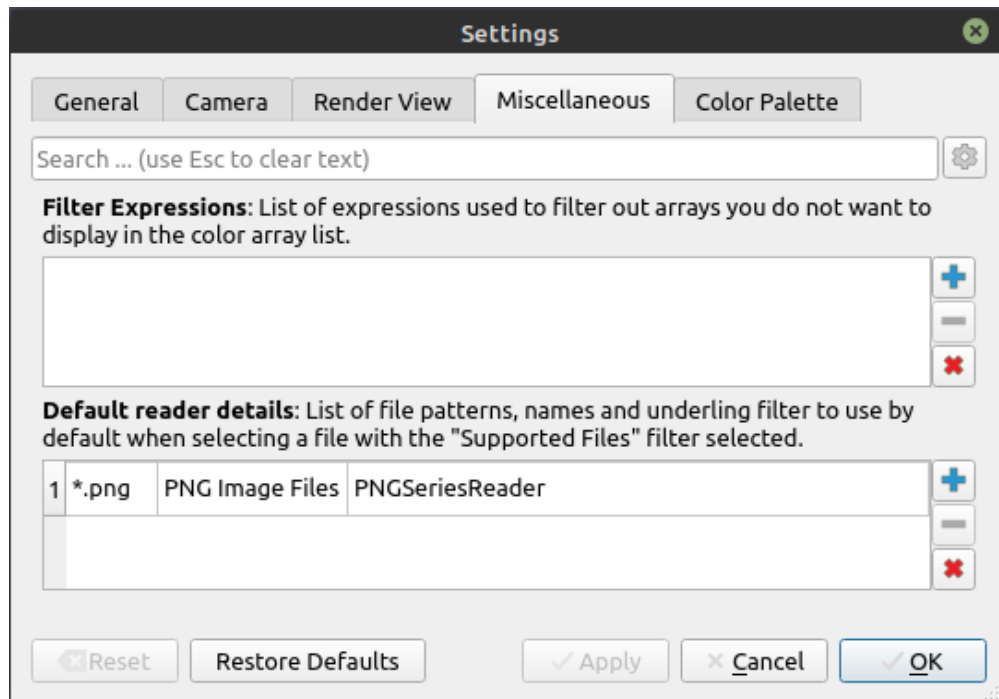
Settings

General | Camera | Render View | Miscellaneous | Color Palette

Search ... (use Esc to clear text)

**Filter Expressions**: List of expressions used to filter out arrays you do not want to display in the color array list.

**Default reader details**: List of file patterns, names and underling filter to use by default when selecting a file with the "Supported Files" filter selected.

| 1 | *.png | PNG Image Files | PNGSeriesReader |
|---|---|---|---|

Reset | Restore Defaults | Apply | Cancel | OK